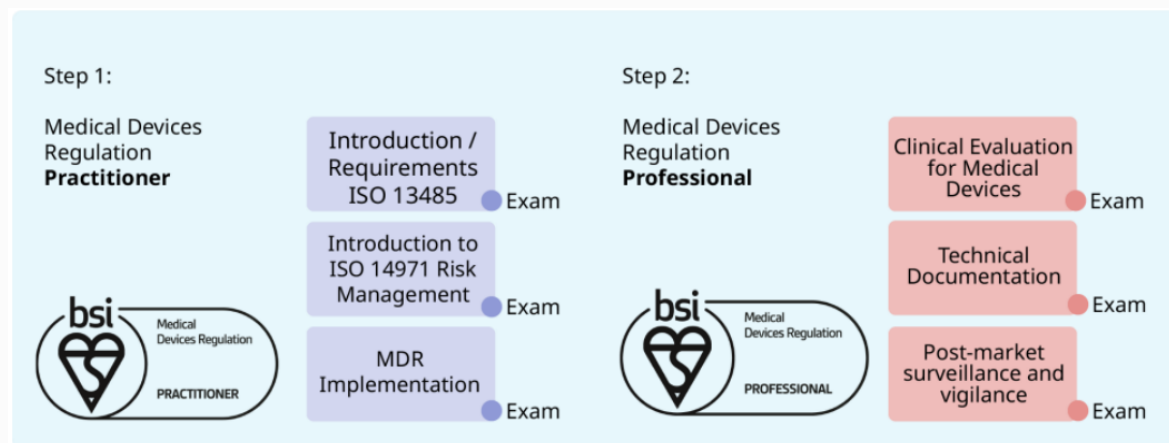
Step 1:

Medical Devices Regulation **Practitioner**

bsi

Medical Devices Regulation

PRACTITIONER

Introduction / Requirements ISO 13485

Exam

Introduction to ISO 14971 Risk Management

Exam

MDR Implementation

Exam

Step 2:

Medical Devices Regulation **Professional**

bsi

Medical Devices Regulation

PROFESSIONAL

Clinical Evaluation for Medical Devices

Exam

Technical Documentation

Exam

Post-market surveillance and vigilance

Exam